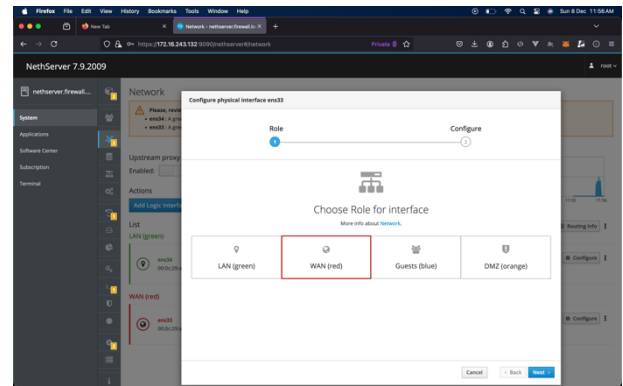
Firefox File Edit View History Bookmarks Tools Window Help

Sun 8 Dec 11:56 AM

New Tab

Network - nethserver.firewall.lo

https://172.16.243.132:9090/nethserver#/network

Private

NethServer 7.9.2009

root

nethserver.firewall...

System

Applications

Software Center

Subscription

Terminal

Network

Please, revie

• ens34: A gre

• ens33: A gre

Upstream proxy

Enabled:

Actions

Add Logic Interfa

List

LAN (green)

ens34

00:0c:29:

WAN (red)

ens33

00:0c:29:

Routing info

Configure

Configure

Configure physical interface ens33

Role

1

Configure

2

Choose Role for interface

More info about Network.

LAN (green)

WAN (red)

Guests (blue)

DMZ (orange)

Cancel

< Back

Next >